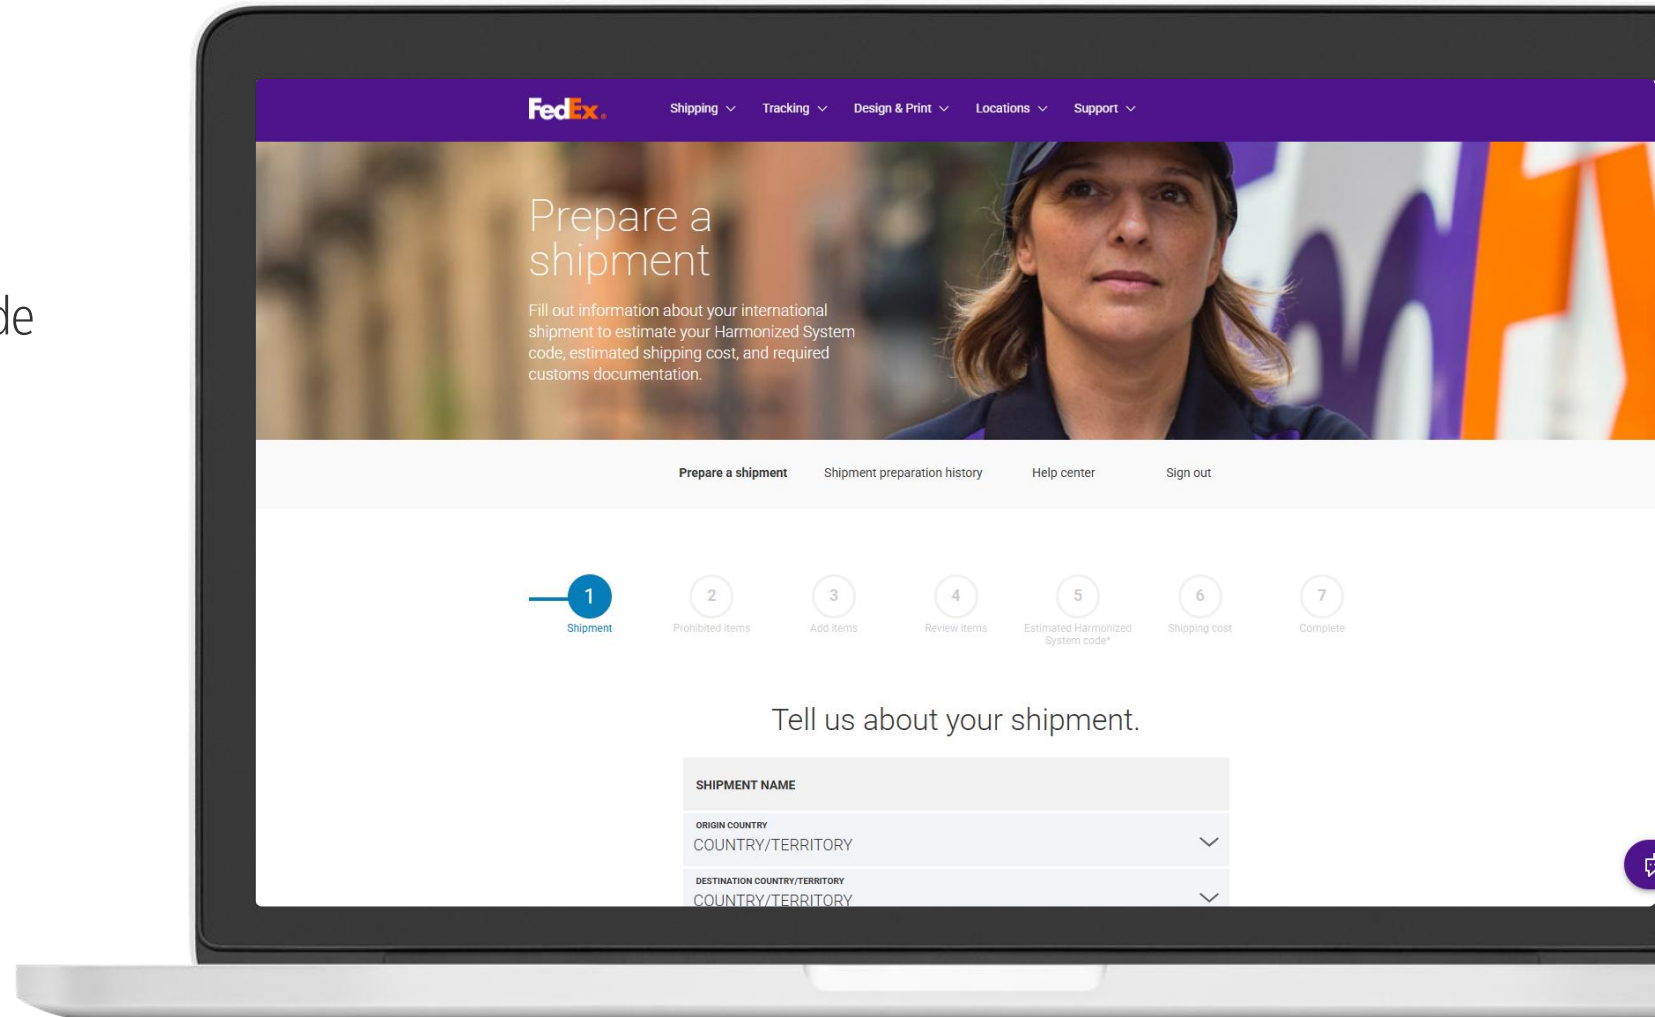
de

FedEx.

Shipping Tracking Design & Print Locations Support

Prepare a shipment

Fill out information about your international shipment to estimate your Harmonized System code, estimated shipping cost, and required customs documentation.

Prepare a shipment Shipment preparation history Help center Sign out

1 Shipment
2 Prohibited items
3 Add items
4 Review items
5 Estimated Harmonized System code*
6 Shipping cost
7 Complete

Tell us about your shipment.

SHIPMENT NAME

ORIGIN COUNTRY
COUNTRY/TERRITORY

DESTINATION COUNTRY/TERRITORY
COUNTRY/TERRITORY